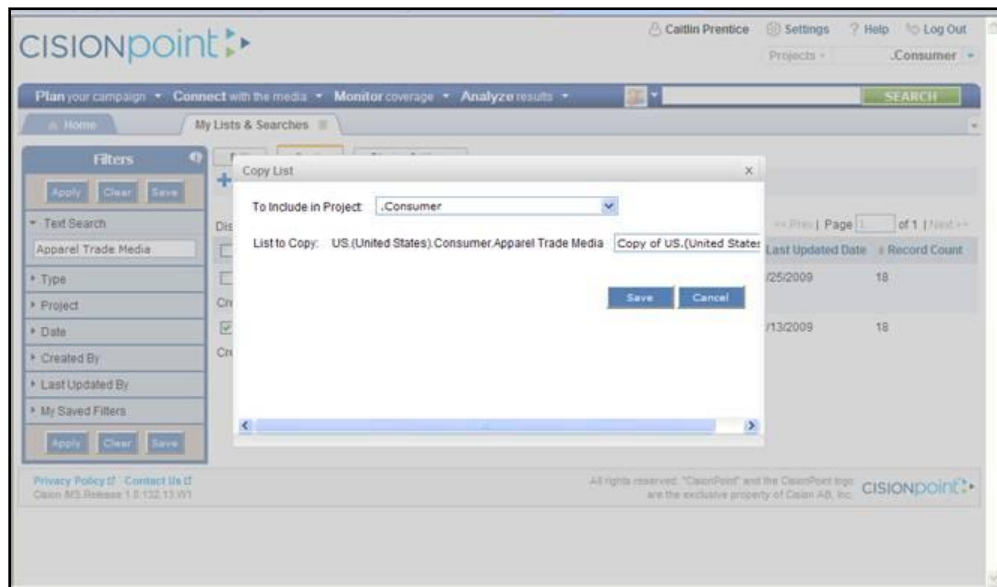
CISIONpoint

Caitlin Prentice Settings ? Help Log Out
Projects .Consumer

Plan your campaign Connect with the media Monitor coverage Analyze results SEARCH

Home My Lists & Searches

Filters
Apply Clear Save
Text Search
Apparel Trade Media
Type
Project
Date
Created By
Last Updated By
My Saved Filters
Apply Clear Save

Dis
Cr
Cr

<< Prev | Page 1 of 1 | Next >>
Last Updated Date Record Count
/25/2009 18
/13/2009 18

Copy List ×
To Include in Project: .Consumer
List to Copy: US.(United States).Consumer.Apparel Trade Media Copy of US.(United States
Save Cancel

Privacy Policy Contact Us
Cision MS Release 1.0.132.13.W1

All rights reserved. "CisionPoint" and the CisionPoint logo are the exclusive property of Cision AB, Inc. CISIONpoint